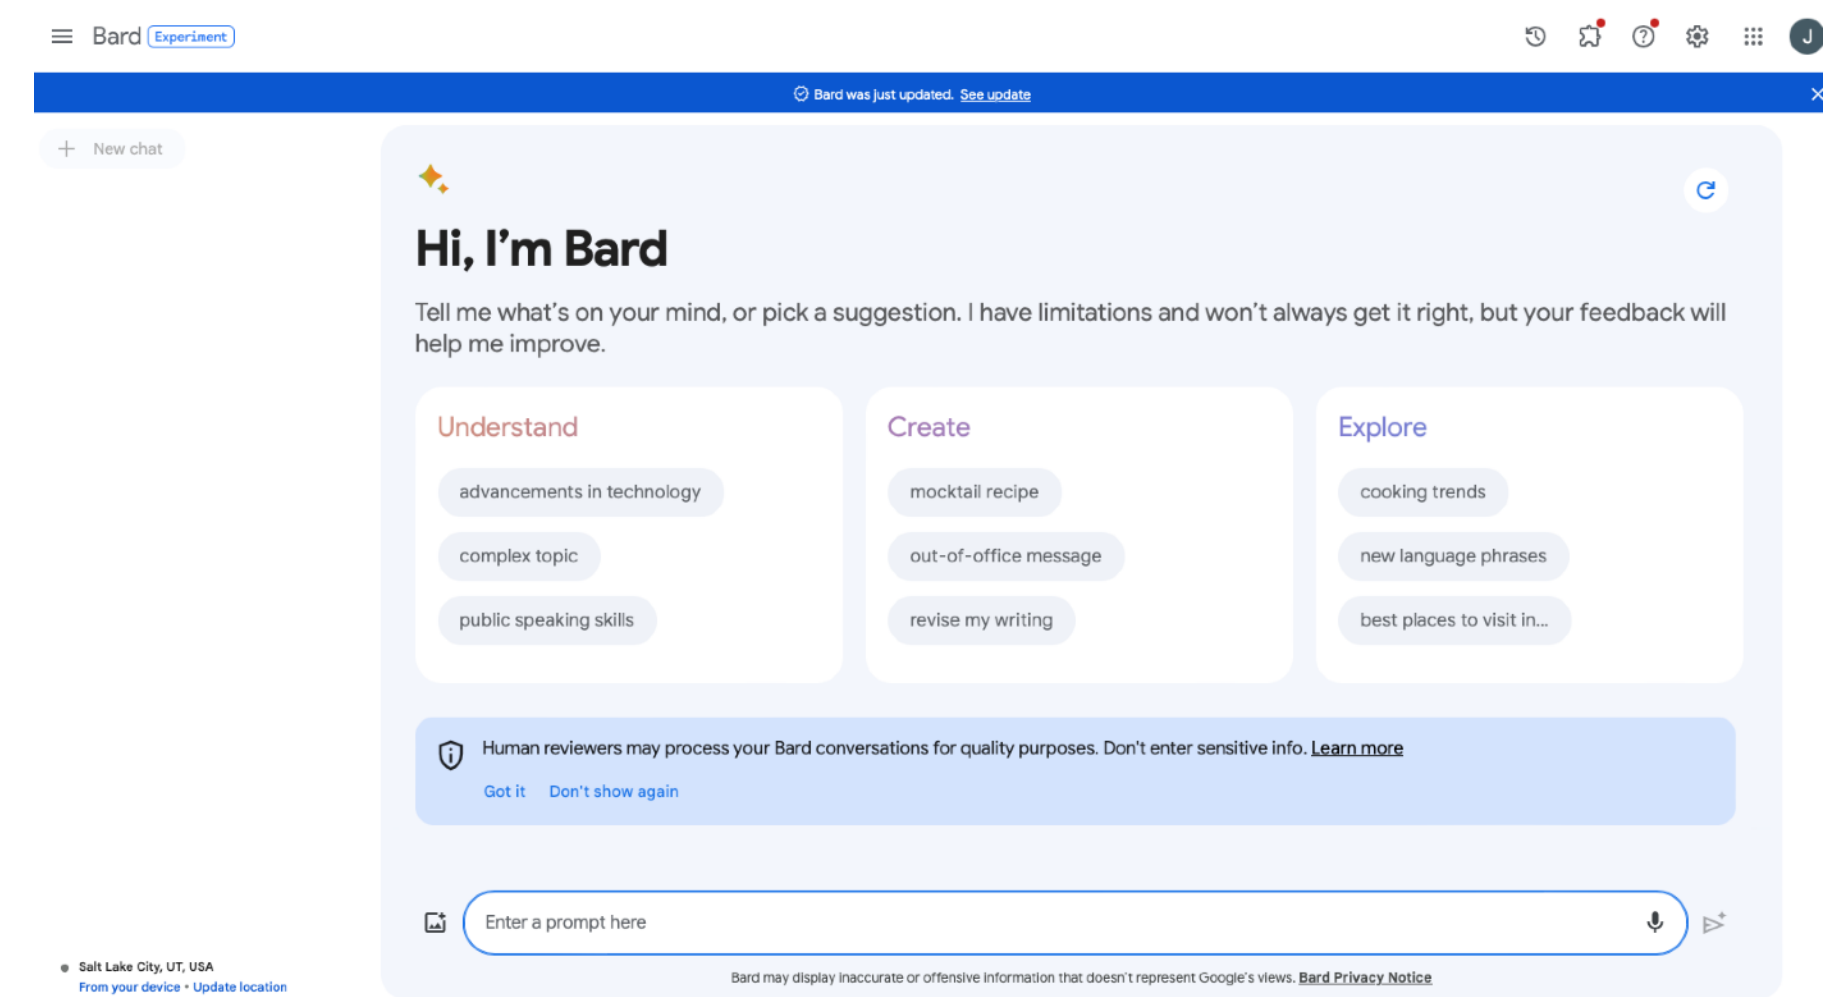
Bard Experiment

J

Bard was just updated. See update

New chat

Hi, I'm Bard

Tell me what's on your mind, or pick a suggestion. I have limitations and won't always get it right, but your feedback will help me improve.

Understand

advancements in technology

complex topic

public speaking skills

Create

mocktail recipe

out-of-office message

revise my writing

Explore

cooking trends

new language phrases

best places to visit in...

Human reviewers may process your Bard conversations for quality purposes. Don't enter sensitive info. Learn more

Got it Don't show again

Enter a prompt here

Salt Lake City, UT, USA
From your device • Update location

Bard may display inaccurate or offensive information that doesn't represent Google's views. Bard Privacy Notice